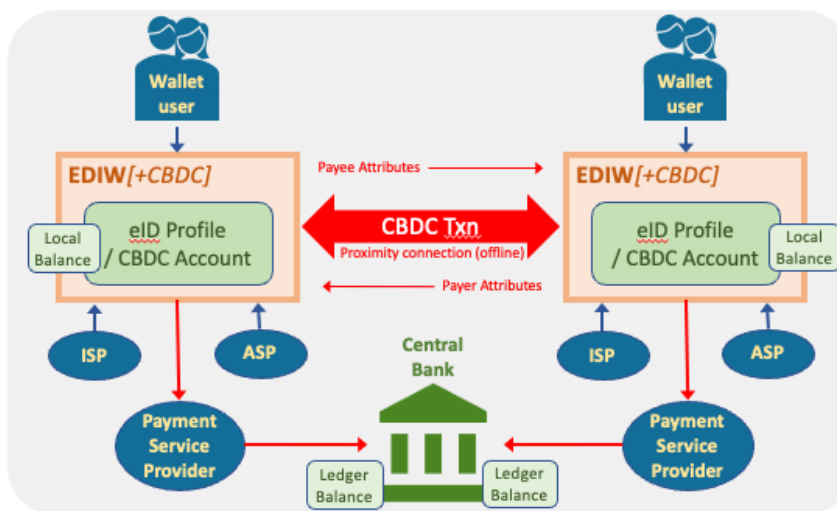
Wallet user

Wallet user

Payee Attributes

EDIW[+CBDC]

EDIW[+CBDC]

Local Balance

eID Profile / CBDC Account

CBDC Txn

Proximity connection (offline)

eID Profile / CBDC Account

Local Balance

Payer Attributes

ISP

ASP

Central Bank

ISP

ASP

Payment Service Provider

Ledger Balance

Ledger Balance

Payment Service Provider